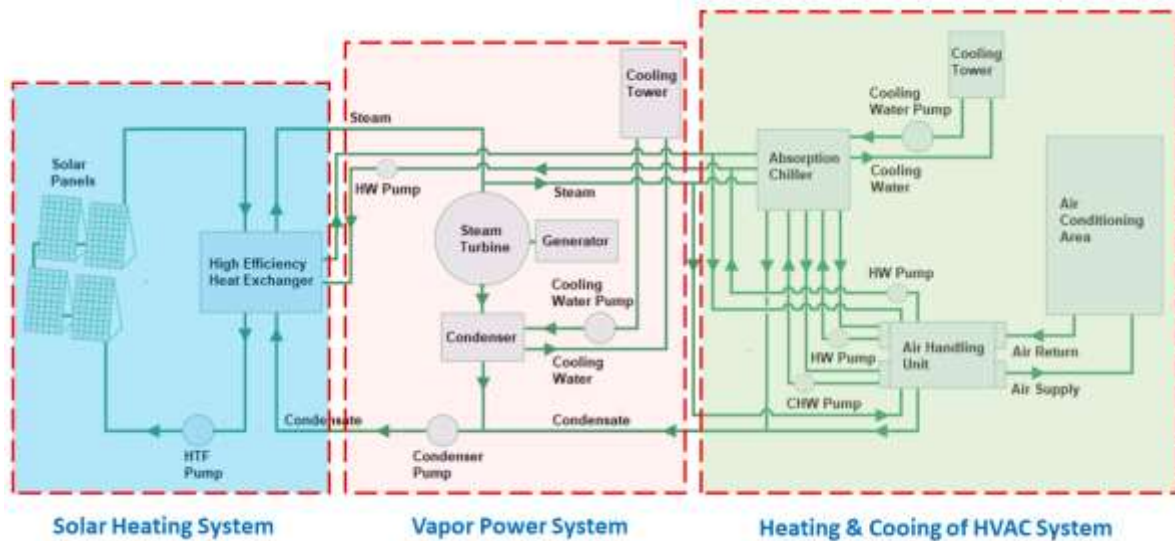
Solar Panels

High Efficiency Heat Exchanger

HTF Pump

Steam

HW Pump

Steam

Steam Turbine

Generator

Cooling Tower

Cooling Water Pump

Condenser

Cooling Water

Condensate

Condenser Pump

Condensate

Cooling Tower

Cooling Water Pump

Absorption Chiller

Cooling Water

Air Conditioning Area

HW Pump

HW Pump

Air Handling Unit

Air Return

Air Supply

CHW Pump

Solar Heating System

Vapor Power System

Heating & Cooing of HVAC System